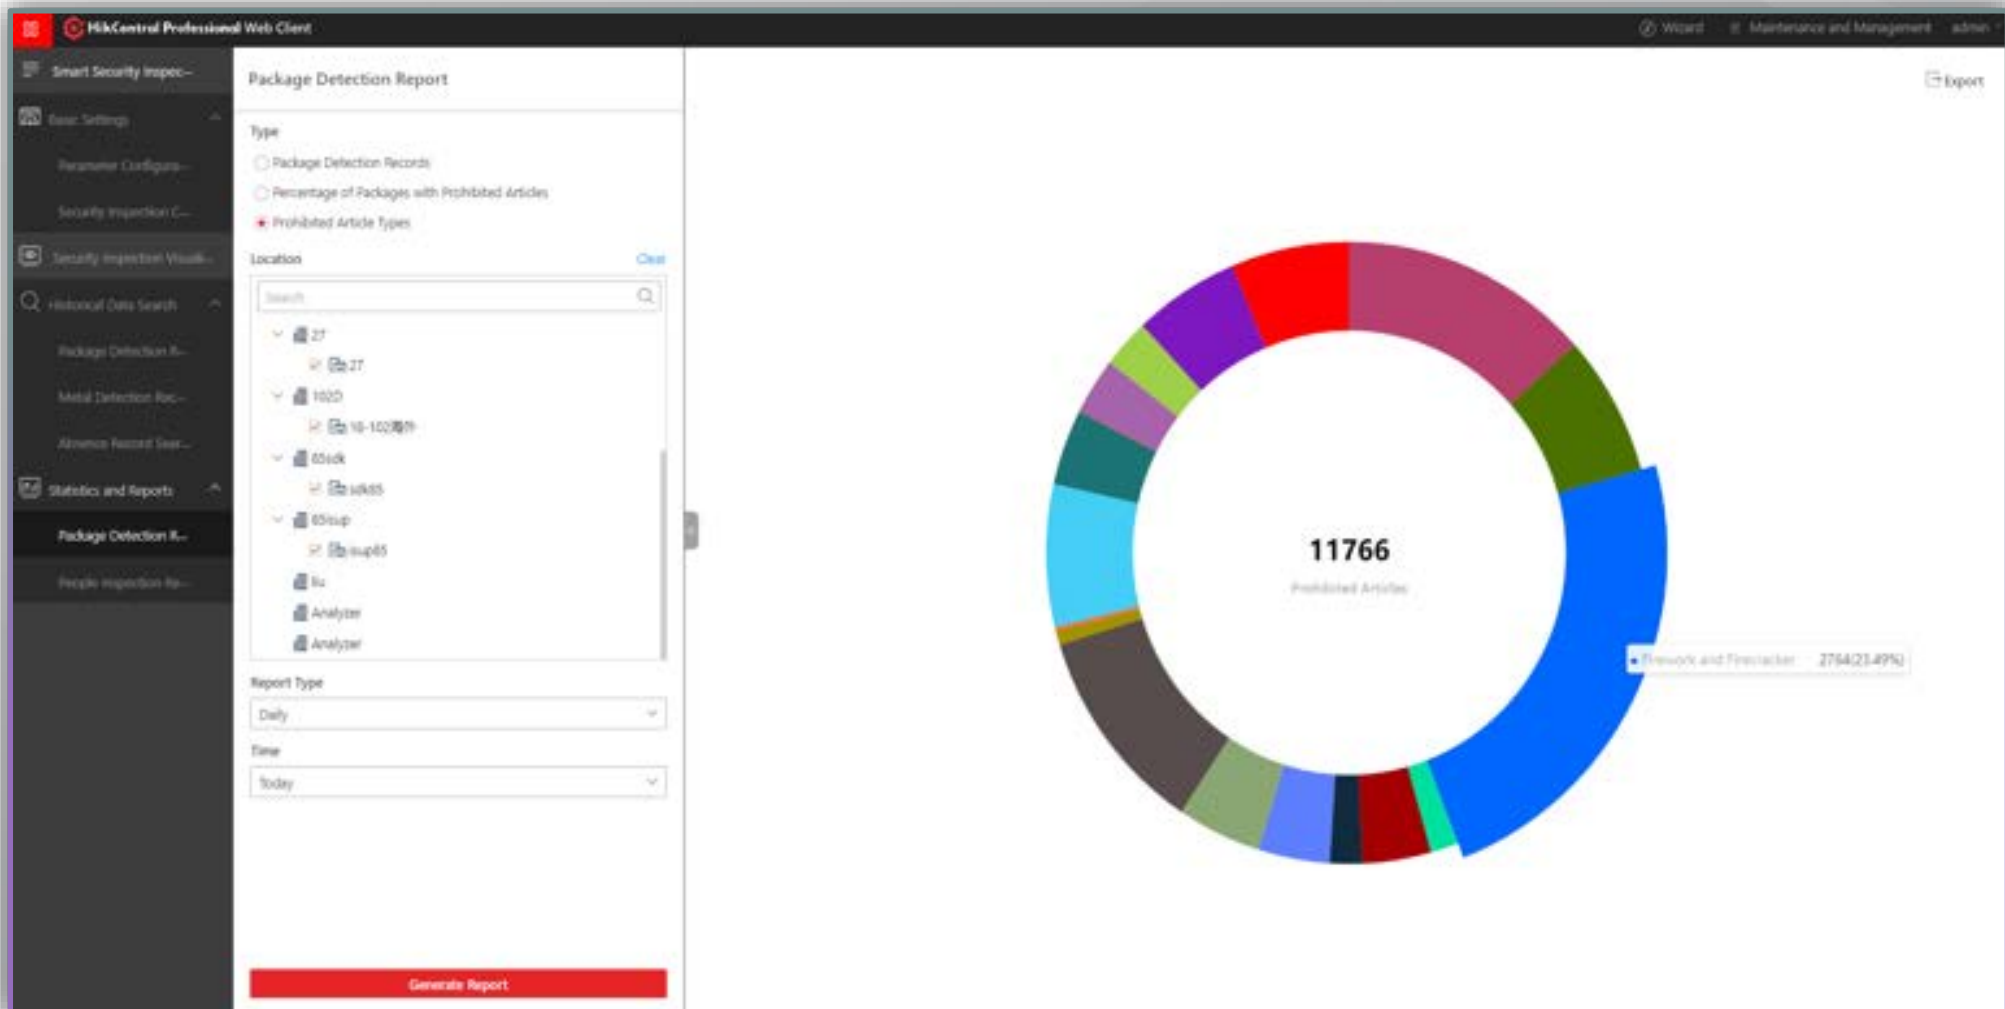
HikCentral Professional Web Client

Wizard

Maintenance and Management

admin

Smart Security Inspec...

Basic Settings

Parameter Configura...

Security Inspection C...

Security Inspection Visuali...

Historical Data Search

Package Detection R...

Metal Detection Rec...

Absence Record Sear...

Statistics and Reports

Package Detection R...

People Inspection Re...

Package Detection Report

Type

Package Detection Records

Percentage of Packages with Prohibited Articles

Prohibited Article Types

Location

Clear

Search

27

27

102D

10-102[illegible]

65sdk

sdk65

65isup

isup65

liu

Analyzer

Analyzer

Report Type

Daily

Time

Today

Generate Report

Export

11766

Prohibited Articles

Firework and Firecracker 2764(23.49%)